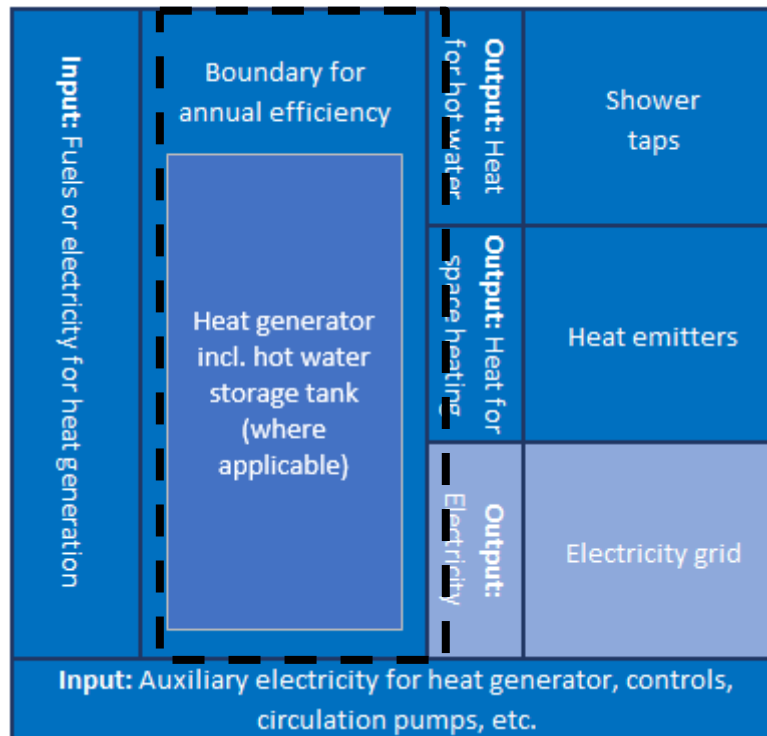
Input: Fuels or electricity for heat generation

Boundary for annual efficiency

Heat generator incl. hot water storage tank (where applicable)

Output: Heat for hot water

Shower taps

Output: Heat for space heating

Heat emitters

Output: Electricity

Electricity grid

Input: Auxiliary electricity for heat generator, controls, circulation pumps, etc.